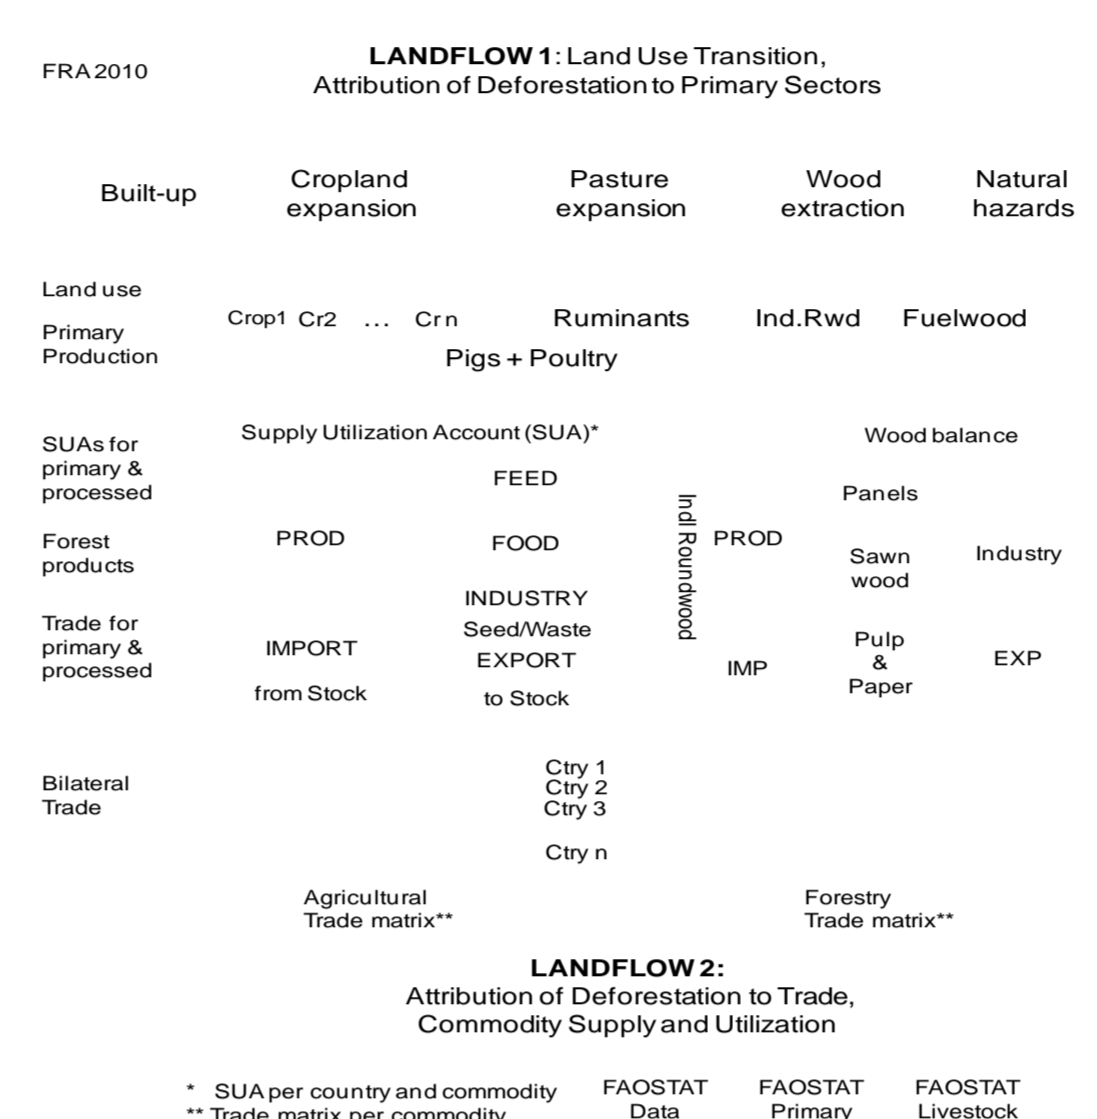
FRA 2010

**LANDFLOW 1**: Land Use Transition, Attribution of Deforestation to Primary Sectors

Built-up

Cropland expansion

Pasture expansion

Wood extraction

Natural hazards

Land use

Primary Production

Crop1 Cr2 … Cr n

Ruminants

Ind.Rwd

Fuelwood

Pigs + Poultry

SUAs for primary & processed

Forest products

Trade for primary & processed

Supply Utilization Account (SUA)*

FEED

PROD

FOOD

INDUSTRY

Seed/Waste

IMPORT

EXPORT

from Stock

to Stock

Wood balance

Indl Roundwood

Panels

PROD

Sawn wood

Industry

Pulp & Paper

IMP

EXP

Bilateral Trade

Ctry 1
Ctry 2
Ctry 3

Ctry n

Agricultural Trade matrix**

Forestry Trade matrix**

**LANDFLOW 2:**
Attribution of Deforestation to Trade, Commodity Supply and Utilization

* SUA per country and commodity
** Trade matrix per commodity

FAOSTAT Data

FAOSTAT Primary

FAOSTAT Livestock